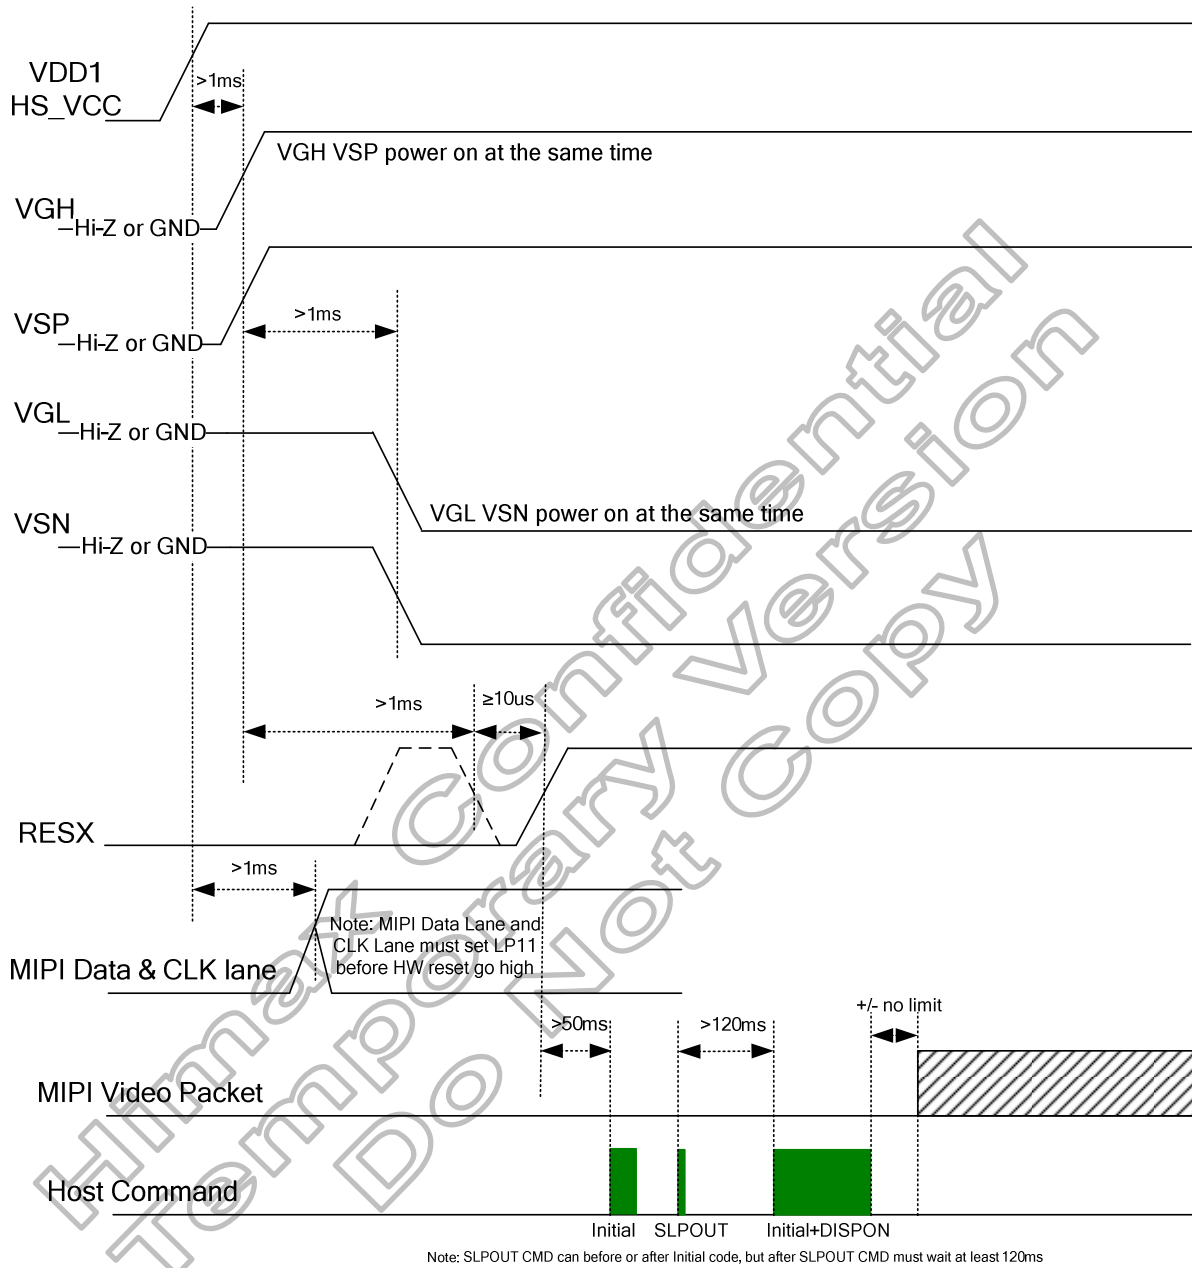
VDD1
HS_VCC

>1ms

VGH VSP power on at the same time

VGH
—Hi-Z or GND

VSP
—Hi-Z or GND

>1ms

VGL
—Hi-Z or GND

VSN
—Hi-Z or GND

VGL VSN power on at the same time

>1ms

≥10us

RESX

>1ms

Note: MIPI Data Lane and CLK Lane must set LP11 before HW reset go high

MIPI Data & CLK lane

>50ms

>120ms

+/- no limit

MIPI Video Packet

Host Command

Initial SLPOUT Initial+DISPON

Note: SLPOUT CMD can before or after Initial code, but after SLPOUT CMD must wait at least 120ms

Himax Confidential
Temporary Version
Do Not Copy